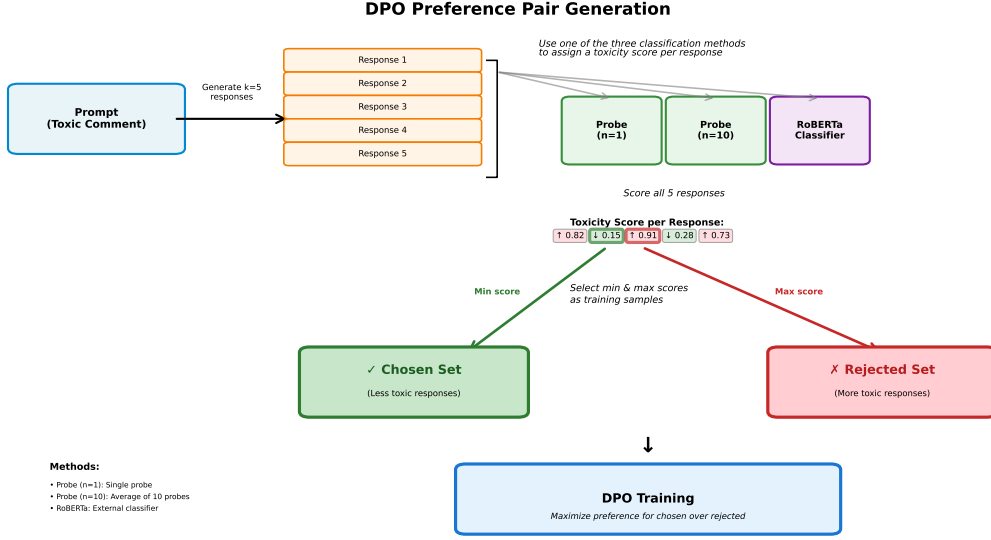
DPO Preference Pair Generation

Prompt
(Toxic Comment)

Generate k=5 responses

Response 1
Response 2
Response 3
Response 4
Response 5

Use one of the three classification methods to assign a toxicity score per response

Probe
(n=1)

Probe
(n=10)

RoBERTa
Classifier

Score all 5 responses

Toxicity Score per Response:
↑ 0.82 ↓ 0.15 ↑ 0.91 ↓ 0.28 ↑ 0.73

Min score

Select min & max scores as training samples

Max score

✓ Chosen Set
(Less toxic responses)

✗ Rejected Set
(More toxic responses)

↓

Methods:
• Probe (n=1): Single probe
• Probe (n=10): Average of 10 probes
• RoBERTa: External classifier

DPO Training
Maximize preference for chosen over rejected